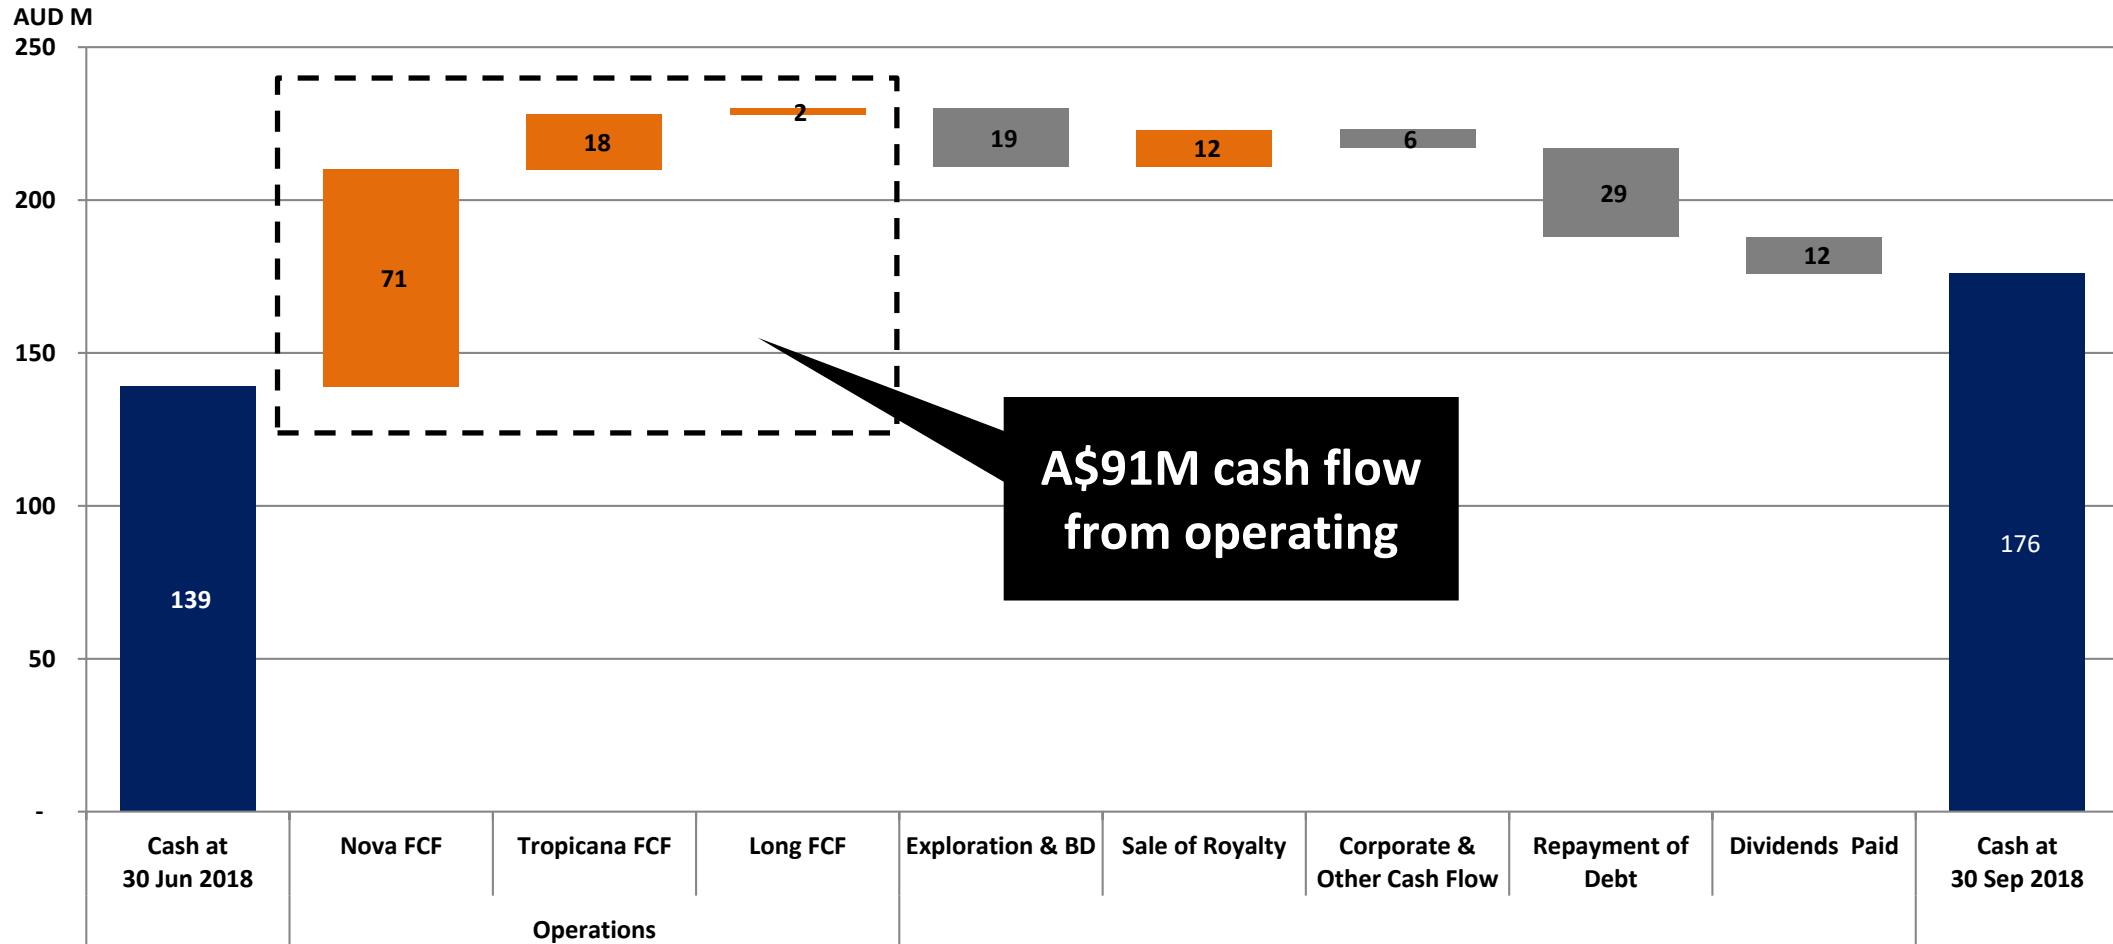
AUD M

250

200

150

100

50

-

139

71

18

2

19

12

6

29

12

176

A$91M cash flow from operating

Cash at 30 Jun 2018

Nova FCF

Tropicana FCF

Long FCF

Operations

Exploration & BD

Sale of Royalty

Corporate & Other Cash Flow

Repayment of Debt

Dividends Paid

Cash at 30 Sep 2018